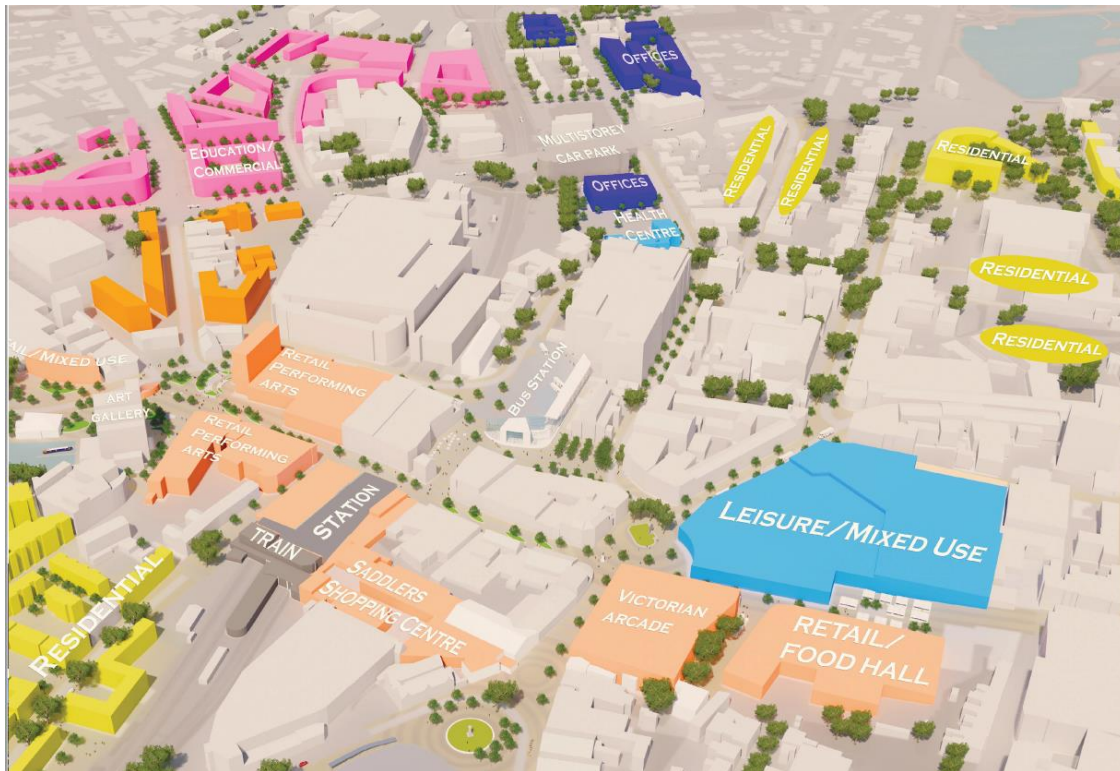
Offices

Education/ Commercial

Multistorey car park

Offices

Health Centre

Residential

Residential

Residential

Residential

Residential

ail/Mixed Use

Retail Performing arts

Art Gallery

Retail Performing arts

Bus Station

Leisure/Mixed Use

Train Station

Saddlers Shopping Centre

Residential

Victorian Arcade

Retail/ Food Hall